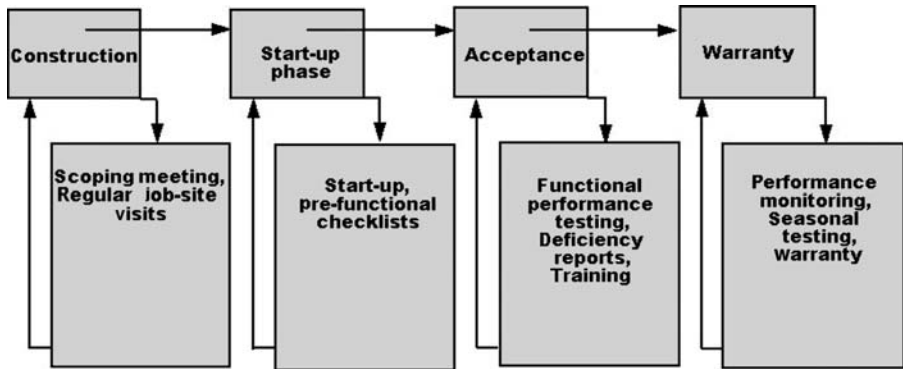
Construction

Scoping meeting, Regular job-site visits

Start-up phase

Start-up, pre-functional checklists

Acceptance

Functional performance testing, Deficiency reports, Training

Warranty

Performance monitoring, Seasonal testing, warranty